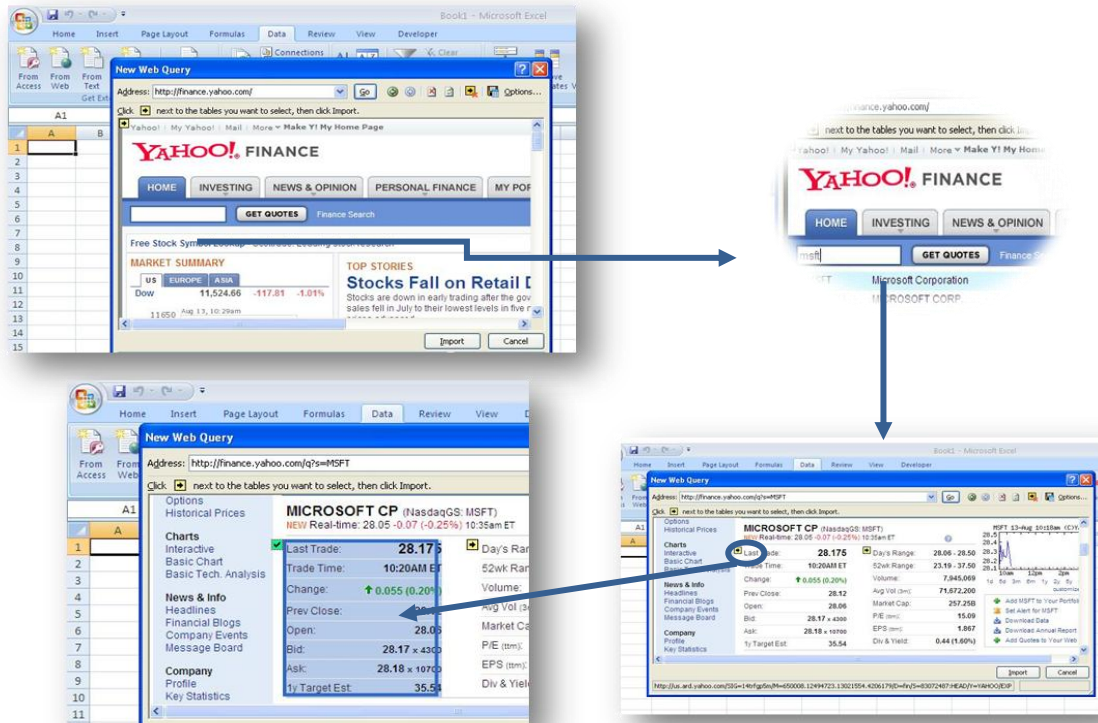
Book1 - Microsoft Excel

Home Insert Page Layout Formulas Data Review View Developer

From Access From Web From Text Get Ext

Connections

Clear

New Web Query

Address: http://finance.yahoo.com/

Go

Options...

Click next to the tables you want to select, then click Import.

A1

A B

Yahoo! | My Yahoo! | Mail | More Make Y! My Home Page

YAHOO! FINANCE

HOME INVESTING NEWS & OPINION PERSONAL FINANCE MY POR

GET QUOTES Finance Search

Free Stock Symbol Lookup

MARKET SUMMARY

US EUROPE ASIA

Dow 11,524.66 -117.81 -1.01%

11650 Aug 13, 10:29am

TOP STORIES

Stocks Fall on Retail D

Stocks are down in early trading after the gov sales fell in July to their lowest levels in five r

Import Cancel

1 2 3 4 5 6 7 8 9 10 11 12 13 14 15

http://finance.yahoo.com/

next to the tables you want to select, then click Import.

Yahoo! | My Yahoo! | Mail | More Make Y! My Home

YAHOO! FINANCE

HOME INVESTING NEWS & OPINION

msft GET QUOTES Finance S

MSFT Microsoft Corporation

MICROSOFT CORP

Home Insert Page Layout Formulas Data Review View

From Access From Web

New Web Query

Address: http://finance.yahoo.com/q?s=MSFT

Click next to the tables you want to select, then click Import.

A1

A

Options
Historical Prices

Charts
Interactive
Basic Chart
Basic Tech. Analysis

News & Info
Headlines
Financial Blogs
Company Events
Message Board

Company
Profile
Key Statistics

MICROSOFT CP (NasdaqGS: MSFT)

NEW Real-time: 28.05 -0.07 (-0.25%) 10:35am ET

| Last Trade: | 28.175 |
|---|---|
| Trade Time: | 10:20AM ET |
| Change: | 0.055 (0.20%) |
| Prev Close: | |
| Open: | 28.06 |
| Bid: | 28.17 x 430 |
| Ask: | 28.18 x 107 |
| 1y Target Est: | 35.54 |

Day's Ran
52wk Ran
Volume:
Avg Vol (3
Market Ca
P/E (ttm):
EPS (ttm):
Div & Yiel

1 2 3 4 5 6 7 8 9 10 11

Book1 - Microsoft Excel

Home Insert Page Layout Formulas Data Review View Developer

New Web Query

Address: http://finance.yahoo.com/q?s=MSFT

Go Options...

Click next to the tables you want to select, then click Import.

Options
Historical Prices

Charts
Interactive
Basic Chart

News & Info
Headlines
Financial Blogs
Company Events
Message Board

Company
Profile
Key Statistics

MICROSOFT CP (NasdaqGS: MSFT)

NEW Real-time: 28.05 -0.07 (-0.25%) 10:35am ET

| Last Trade: | 28.175 | Day's Range: | 28.06 - 28.50 |
|---|---|---|---|
| Trade Time: | 10:20AM ET | 52wk Range: | 23.19 - 37.50 |
| Change: | 0.055 (0.20%) | Volume: | 7,945,069 |
| Prev Close: | 28.12 | Avg Vol (3m): | 71,672,200 |
| Open: | 28.06 | Market Cap: | 257.25B |
| Bid: | 28.17 x 4300 | P/E (ttm): | 15.09 |
| Ask: | 28.18 x 10700 | EPS (ttm): | 1.867 |
| 1y Target Est: | 35.54 | Div & Yield: | 0.44 (1.60%) |

MSFT 13-Aug 10:18am (C)Y

10am 12pm 2pm

1d 5d 3m 6m 1y 2y 5y

customize

Add MSFT to Your Portfoli
Set Alert for MSFT
Download Data
Download Annual Report
Add Quotes to Your Web

Import Cancel

http://us.ard.yahoo.com/SIG=14bfgp6m/M=650008.12494723.13021554.4206179/D=fin/S=83072487:HEAD/Y=YAHOO/EXP